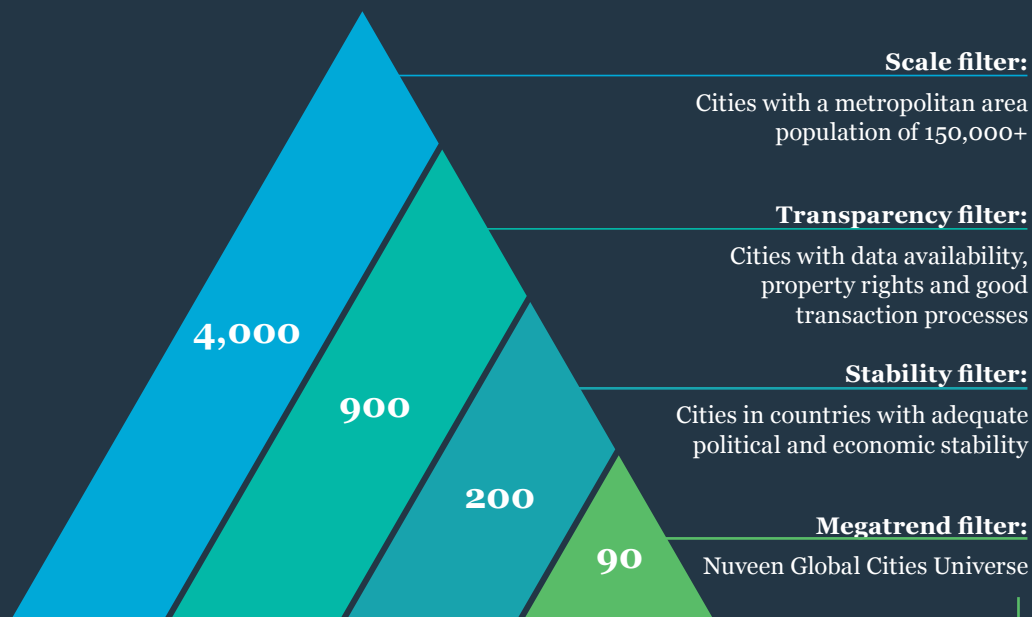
4,000

900

200

90

Scale filter:

Cities with a metropolitan area population of 150,000+

Transparency filter:

Cities with data availability, property rights and good transaction processes

Stability filter:

Cities in countries with adequate political and economic stability

Megatrend filter:

Nuveen Global Cities Universe